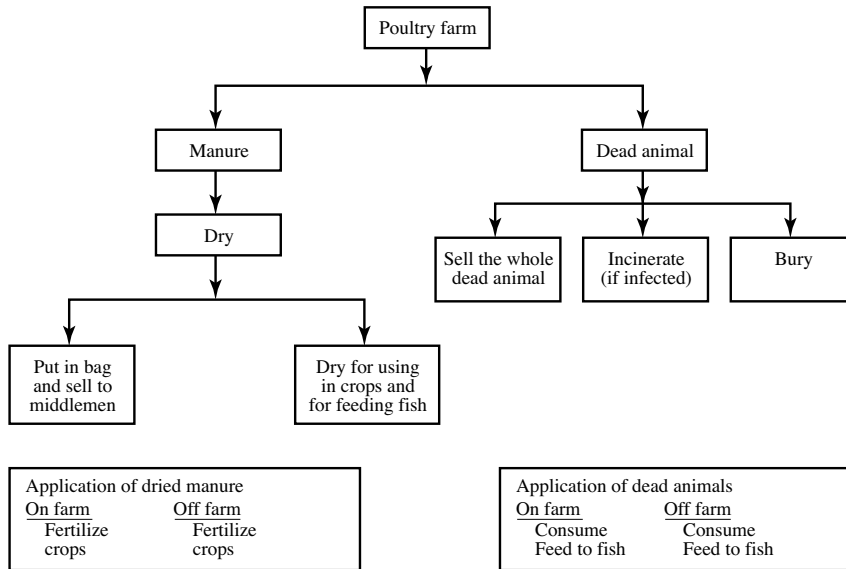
Poultry farm

Manure

Dry

Put in bag and sell to middlemen

Dry for using in crops and for feeding fish

Dead animal

Sell the whole dead animal

Incinerate (if infected)

Bury

Application of dried manure
On farm
Fertilize crops
Off farm
Fertilize crops

Application of dead animals
On farm
Consume
Feed to fish
Off farm
Consume
Feed to fish